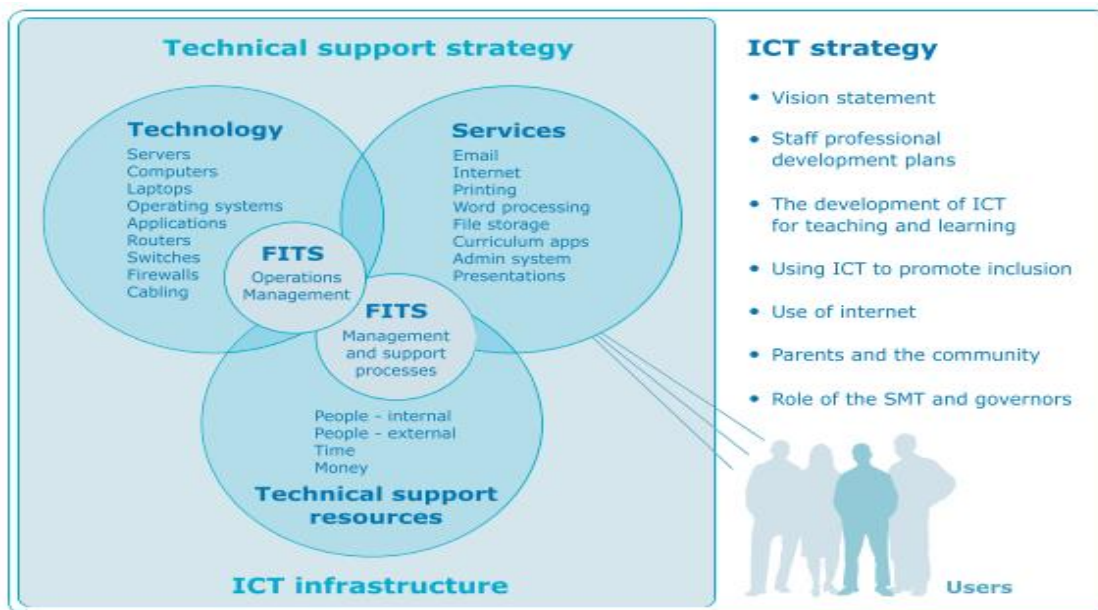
Technical support strategy

Technology
Servers
Computers
Laptops
Operating systems
Applications
Routers
Switches
Firewalls
Cabling

Services
Email
Internet
Printing
Word processing
File storage
Curriculum apps
Admin system
Presentations

FITS
Operations
Management

FITS
Management
and support
processes

People - internal
People - external
Time
Money

Technical support
resources

ICT infrastructure

ICT strategy
• Vision statement
• Staff professional development plans
• The development of ICT for teaching and learning
• Using ICT to promote inclusion
• Use of internet
• Parents and the community
• Role of the SMT and governors

Users